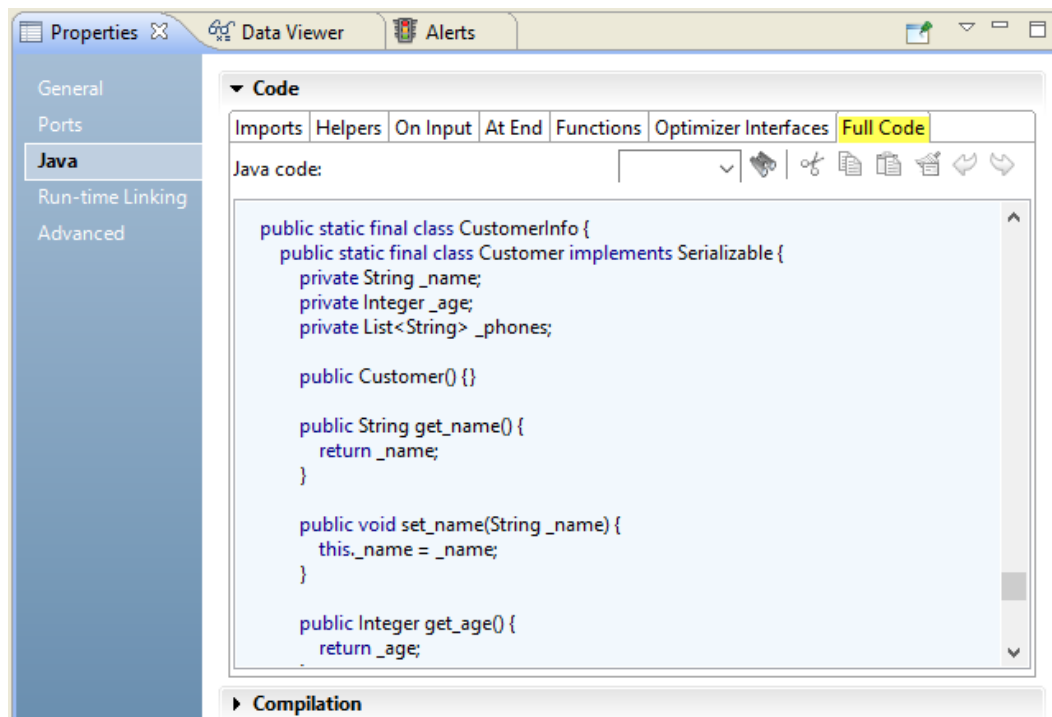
Properties ☒ Data Viewer Alerts

General
Ports
Java
Run-time Linking
Advanced

▾ Code

Imports | Helpers | On Input | At End | Functions | Optimizer Interfaces | Full Code

Java code:

public static final class CustomerInfo {
public static final class Customer implements Serializable {
private String _name;
private Integer _age;
private List<String> _phones;

public Customer() {}

public String get_name() {
return _name;
}

public void set_name(String _name) {
this._name = _name;
}

public Integer get_age() {
return _age;

▸ Compilation